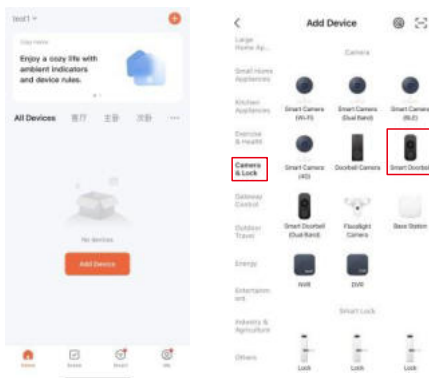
test1

Cozy Home

Enjoy a cozy life with ambient indicators and device rules.

All Devices 客厅 主卧 次卧 ···

No devices

Add Device

Home Scene Smart Me

Add Device

Large Home Ap...

Small Home Appliances

Kitchen Appliances

Exercise & Health

Camera & Lock

Gateway Control

Outdoor Travel

Energy

Entertainment

Industry & Agriculture

Others

Camera

Smart Camera (Wi-Fi)

Smart Camera (Dual Band)

Smart Camera (BLE)

Smart Camera (4G)

Doorbell Camera

Smart Doorbell

Smart Doorbell (Dual Band)

Floodlight Camera

Base Station

NVR

DVR

Smart Lock

Lock

Lock

Lock